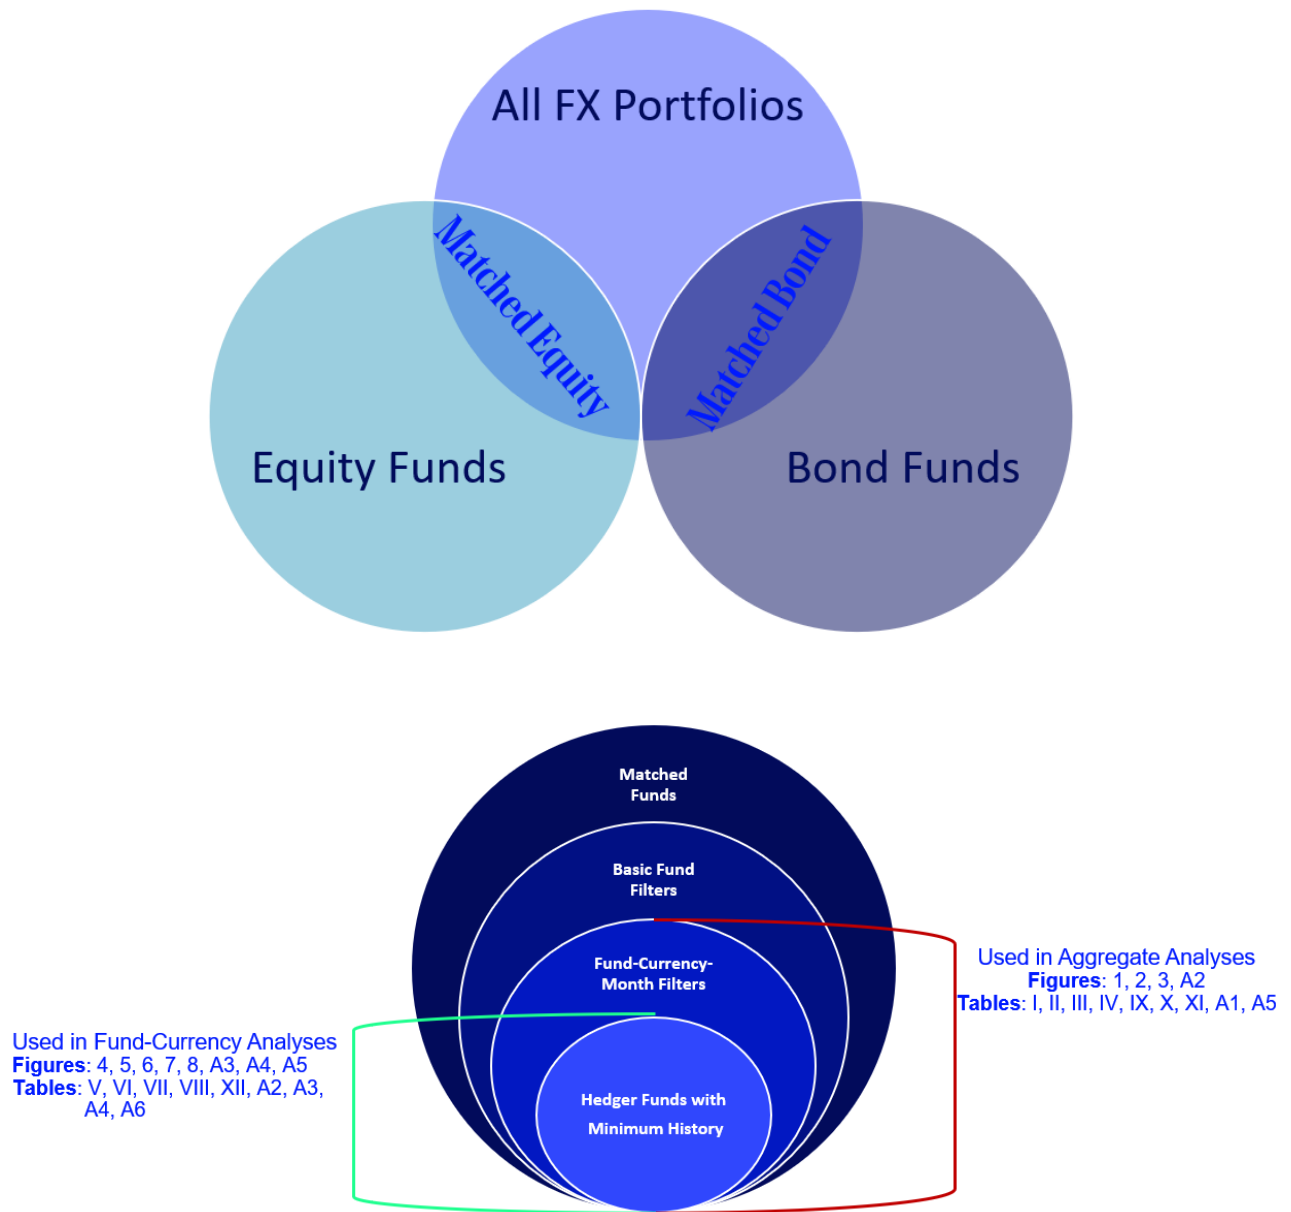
All FX Portfolios

Matched Equity

Matched Bond

Equity Funds

Bond Funds

Matched Funds

Basic Fund Filters

Fund-Currency-Month Filters

Hedger Funds with Minimum History

Used in Aggregate Analyses
**Figures**: 1, 2, 3, A2
**Tables**: I, II, III, IV, IX, X, XI, A1, A5

Used in Fund-Currency Analyses
**Figures**: 4, 5, 6, 7, 8, A3, A4, A5
**Tables**: V, VI, VII, VIII, XII, A2, A3, A4, A6